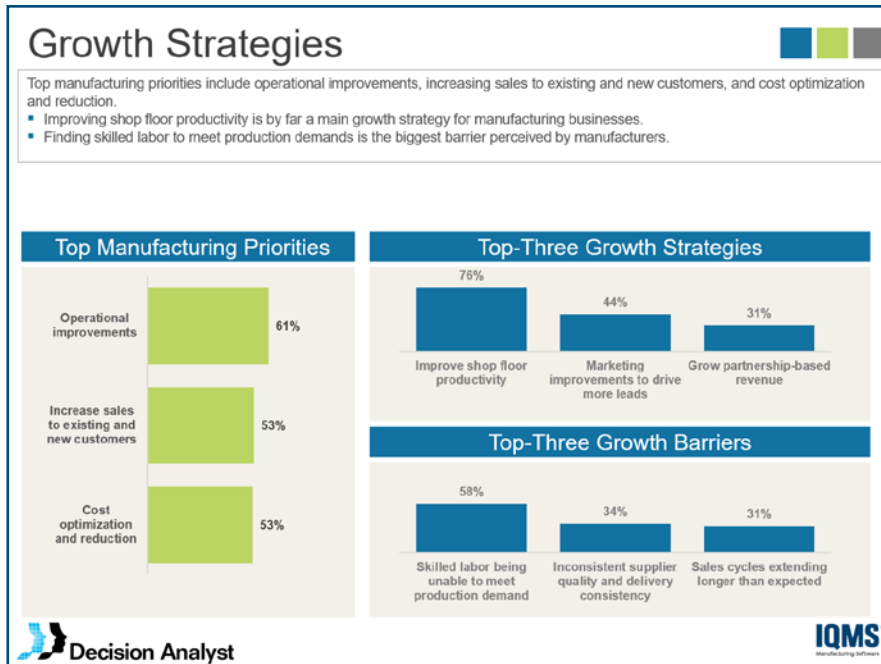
Growth Strategies

Top manufacturing priorities include operational improvements, increasing sales to existing and new customers, and cost optimization and reduction.

- Improving shop floor productivity is by far a main growth strategy for manufacturing businesses.
- Finding skilled labor to meet production demands is the biggest barrier perceived by manufacturers.

Top Manufacturing Priorities

Operational improvements 61%

Increase sales to existing and new customers 53%

Cost optimization and reduction 53%

Top-Three Growth Strategies

76% Improve shop floor productivity

44% Marketing improvements to drive more leads

31% Grow partnership-based revenue

Top-Three Growth Barriers

58% Skilled labor being unable to meet production demand

34% Inconsistent supplier quality and delivery consistency

31% Sales cycles extending longer than expected

Decision Analyst

IQMS Manufacturing Software